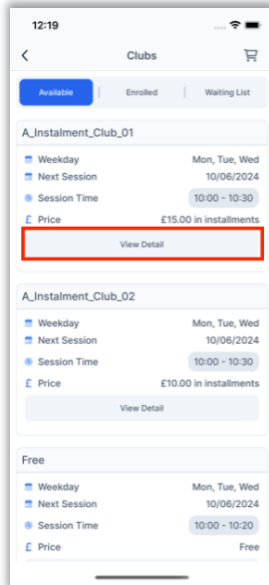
12:19

Clubs

Available | Enrolled | Waiting List

A_Instalment_Club_01
Weekday Mon, Tue, Wed
Next Session 10/06/2024
Session Time 10:00 - 10:30
£ Price £15.00 in installments
View Detail

A_Instalment_Club_02
Weekday Mon, Tue, Wed
Next Session 10/06/2024
Session Time 10:00 - 10:30
£ Price £10.00 in installments
View Detail

Free
Weekday Mon, Tue, Wed
Next Session 10/06/2024
Session Time 10:00 - 10:20
£ Price Free